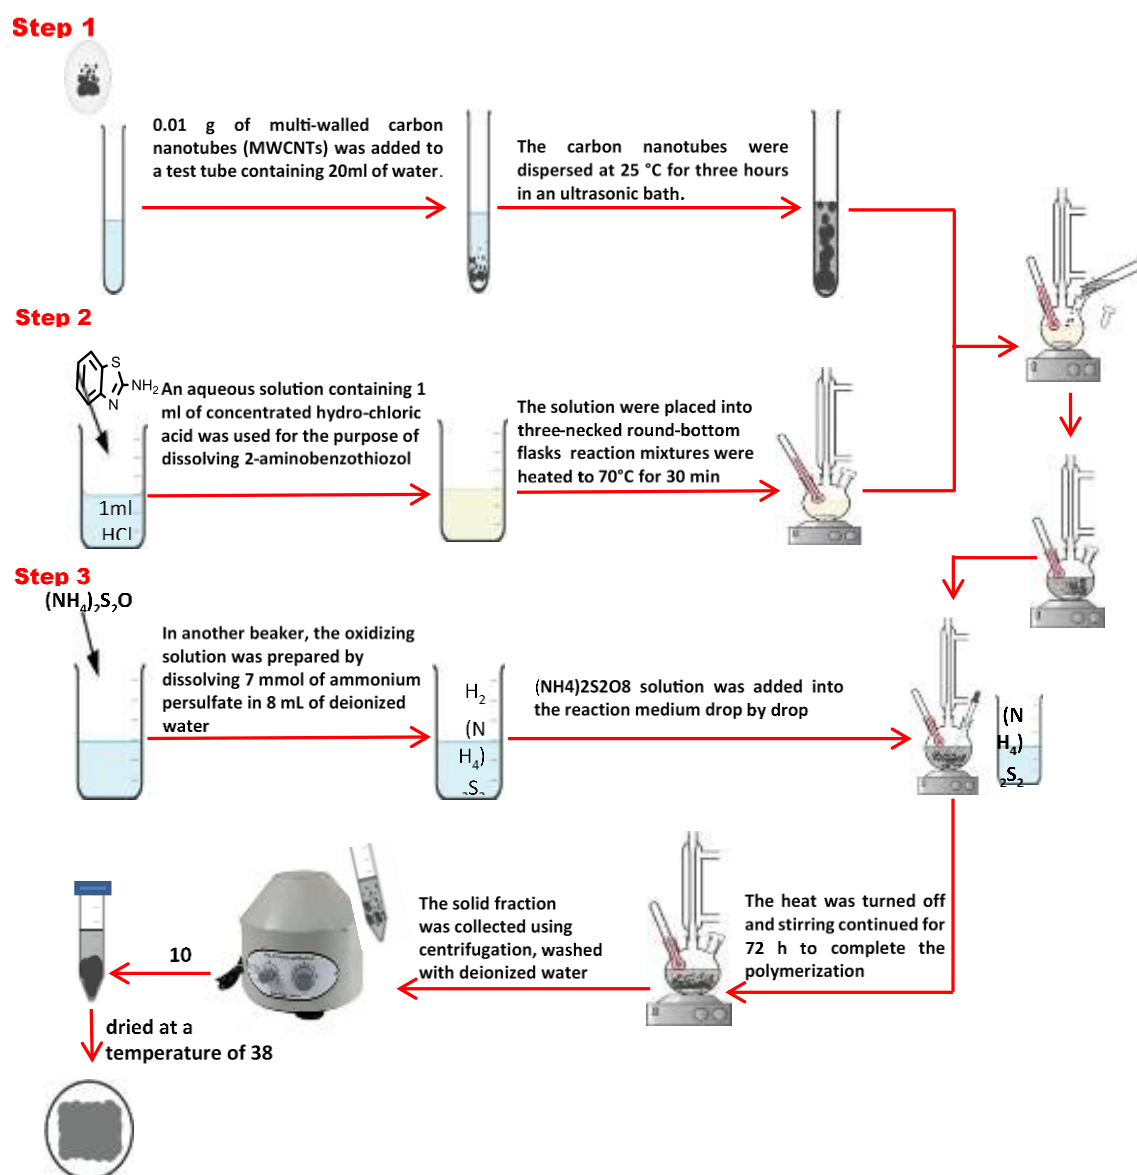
Step 1

0.01 g of multi-walled carbon nanotubes (MWCNTs) was added to a test tube containing 20ml of water.

The carbon nanotubes were dispersed at 25 °C for three hours in an ultrasonic bath.

Step 2

S
NH2
N

An aqueous solution containing 1 ml of concentrated hydro-chloric acid was used for the purpose of dissolving 2-aminobenzothiozol

1ml
HCl

The solution were placed into three-necked round-bottom flasks reaction mixtures were heated to 70°C for 30 min

Step 3

$(NH_4)_2S_2O$

In another beaker, the oxidizing solution was prepared by dissolving 7 mmol of ammonium persulfate in 8 mL of deionized water

$H_2$
(N
$H_4)$
$_2S_2$

(NH4)2S2O8 solution was added into the reaction medium drop by drop

(N
$H_4)$
$_2S_2$

The heat was turned off and stirring continued for 72 h to complete the polymerization

The solid fraction was collected using centrifugation, washed with deionized water

10

dried at a temperature of 38